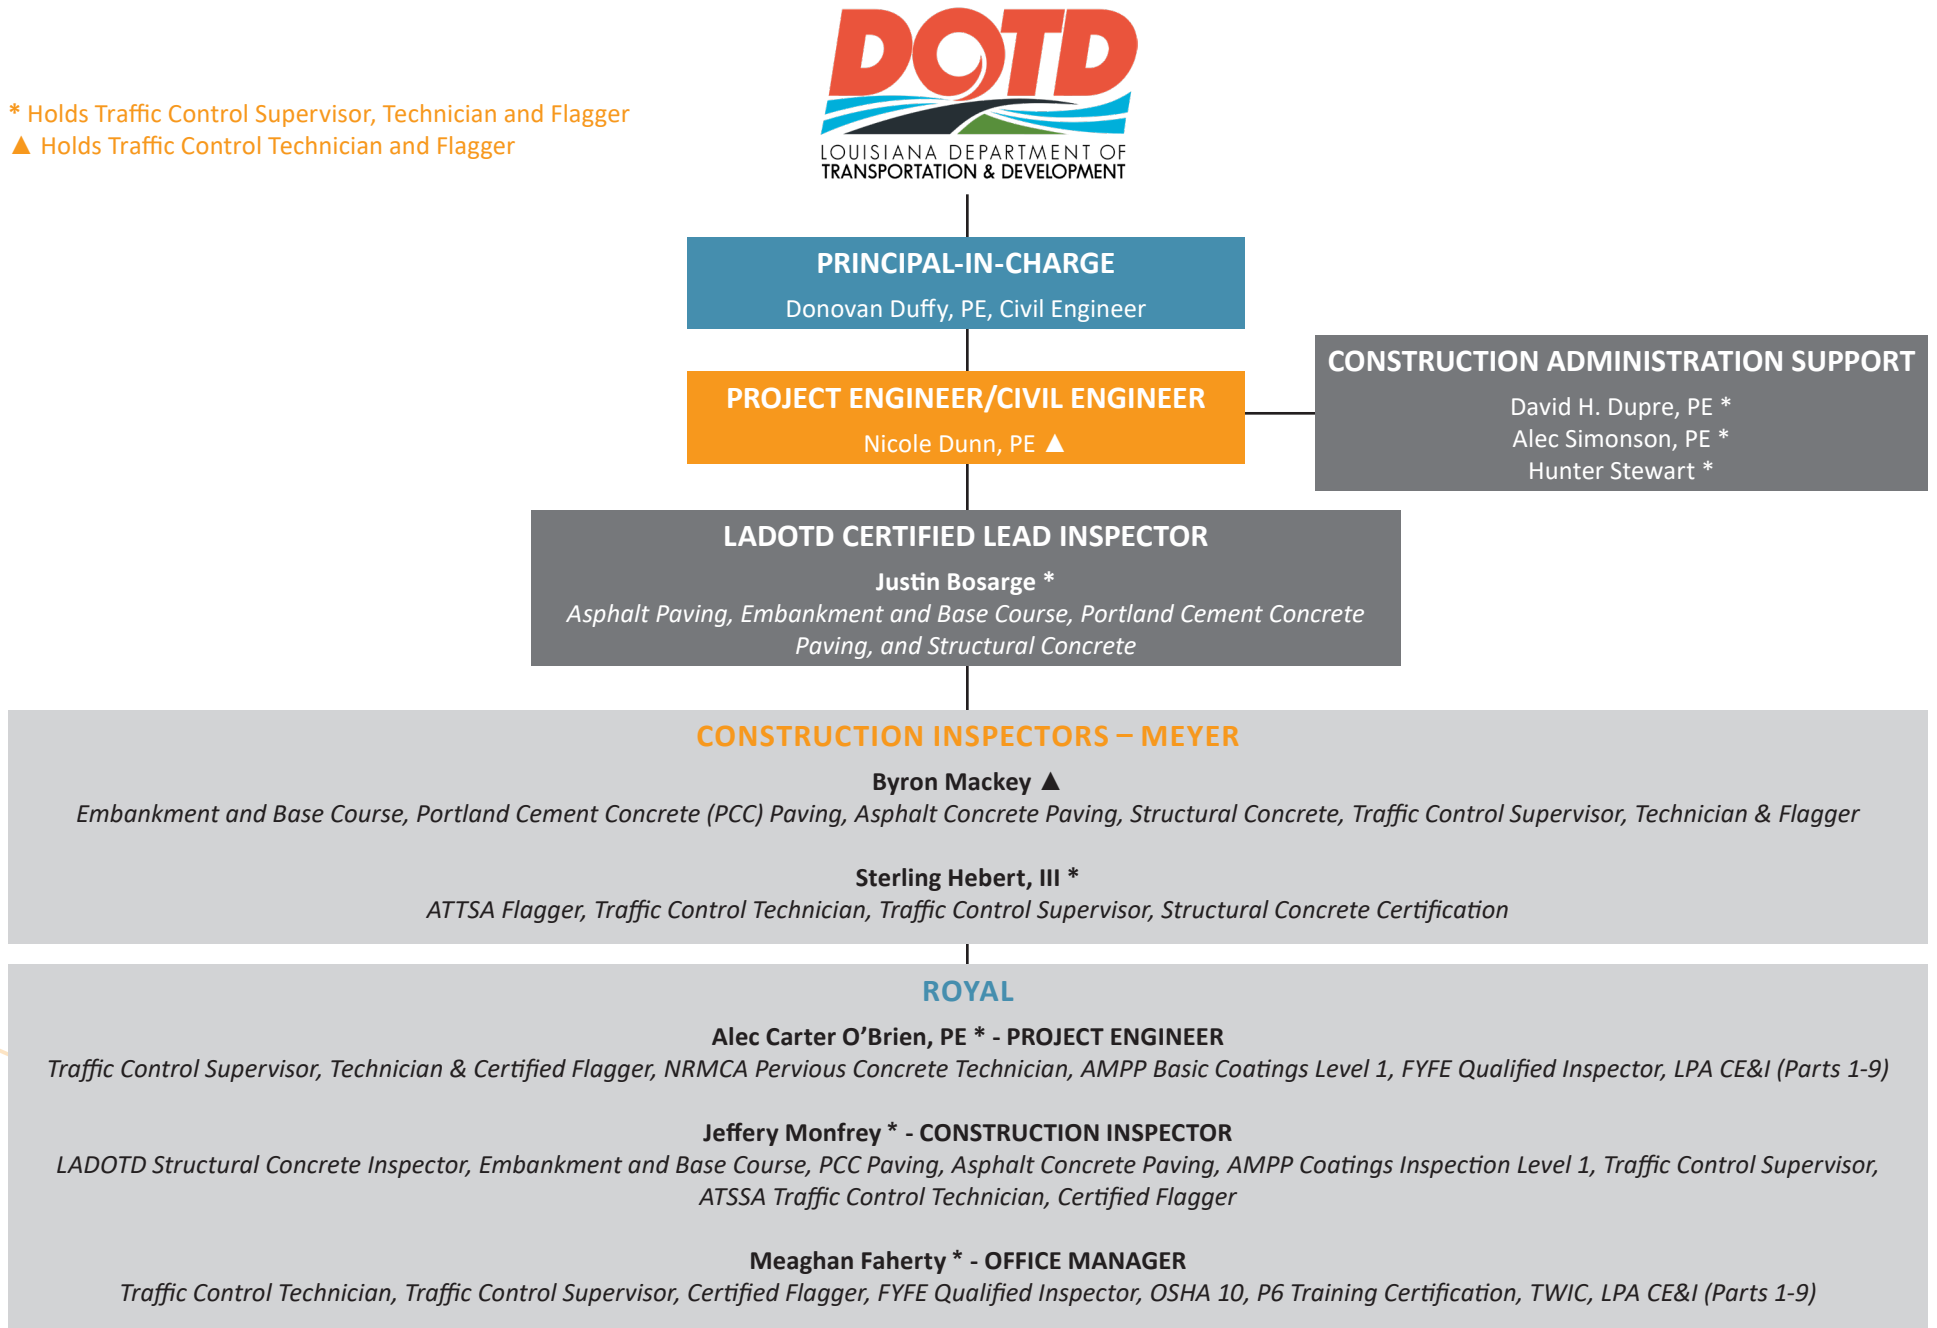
* Holds Traffic Control Supervisor, Technician and Flagger
▲ Holds Traffic Control Technician and Flagger

DOTD
LOUISIANA DEPARTMENT OF TRANSPORTATION & DEVELOPMENT

PRINCIPAL-IN-CHARGE
Donovan Duffy, PE, Civil Engineer

PROJECT ENGINEER/CIVIL ENGINEER
Nicole Dunn, PE ▲

CONSTRUCTION ADMINISTRATION SUPPORT
David H. Dupre, PE *
Alec Simonson, PE *
Hunter Stewart *

LADOTD CERTIFIED LEAD INSPECTOR
Justin Bosarge *
Asphalt Paving, Embankment and Base Course, Portland Cement Concrete Paving, and Structural Concrete

CONSTRUCTION INSPECTORS – MEYER
Byron Mackey ▲
Embankment and Base Course, Portland Cement Concrete (PCC) Paving, Asphalt Concrete Paving, Structural Concrete, Traffic Control Supervisor, Technician & Flagger

Sterling Hebert, III *
ATTSA Flagger, Traffic Control Technician, Traffic Control Supervisor, Structural Concrete Certification

ROYAL
Alec Carter O'Brien, PE * - PROJECT ENGINEER
Traffic Control Supervisor, Technician & Certified Flagger, NRMCA Pervious Concrete Technician, AMPP Basic Coatings Level 1, FYFE Qualified Inspector, LPA CE&I (Parts 1-9)

Jeffery Monfrey * - CONSTRUCTION INSPECTOR
LADOTD Structural Concrete Inspector, Embankment and Base Course, PCC Paving, Asphalt Concrete Paving, AMPP Coatings Inspection Level 1, Traffic Control Supervisor, ATSSA Traffic Control Technician, Certified Flagger

Meaghan Faherty * - OFFICE MANAGER
Traffic Control Technician, Traffic Control Supervisor, Certified Flagger, FYFE Qualified Inspector, OSHA 10, P6 Training Certification, TWIC, LPA CE&I (Parts 1-9)